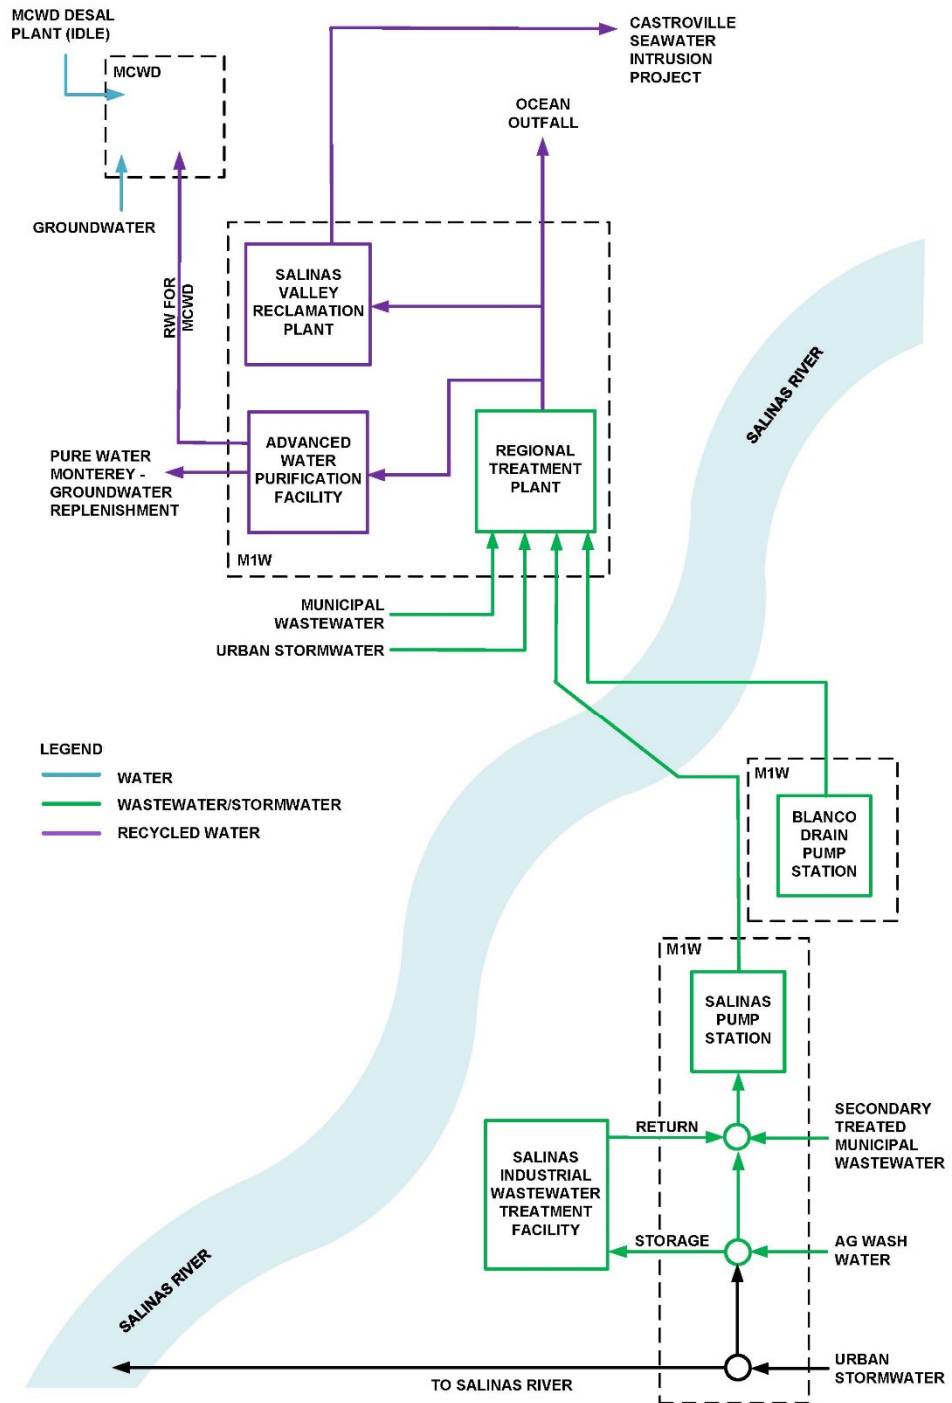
MCWD DESAL PLANT (IDLE)

MCWD

GROUNDWATER

CASTROVILLE SEAWATER INTRUSION PROJECT

OCEAN OUTFALL

RW FOR MCWD

SALINAS VALLEY RECLAMATION PLANT

ADVANCED WATER PURIFICATION FACILITY

REGIONAL TREATMENT PLANT

PURE WATER MONTEREY - GROUNDWATER REPLENISHMENT

M1W

SALINAS RIVER

MUNICIPAL WASTEWATER

URBAN STORMWATER

LEGEND

WATER

WASTEWATER/STORMWATER

RECYCLED WATER

M1W

BLANCO DRAIN PUMP STATION

M1W

SALINAS PUMP STATION

SALINAS INDUSTRIAL WASTEWATER TREATMENT FACILITY

RETURN

STORAGE

SECONDARY TREATED MUNICIPAL WASTEWATER

AG WASH WATER

URBAN STORMWATER

SALINAS RIVER

TO SALINAS RIVER